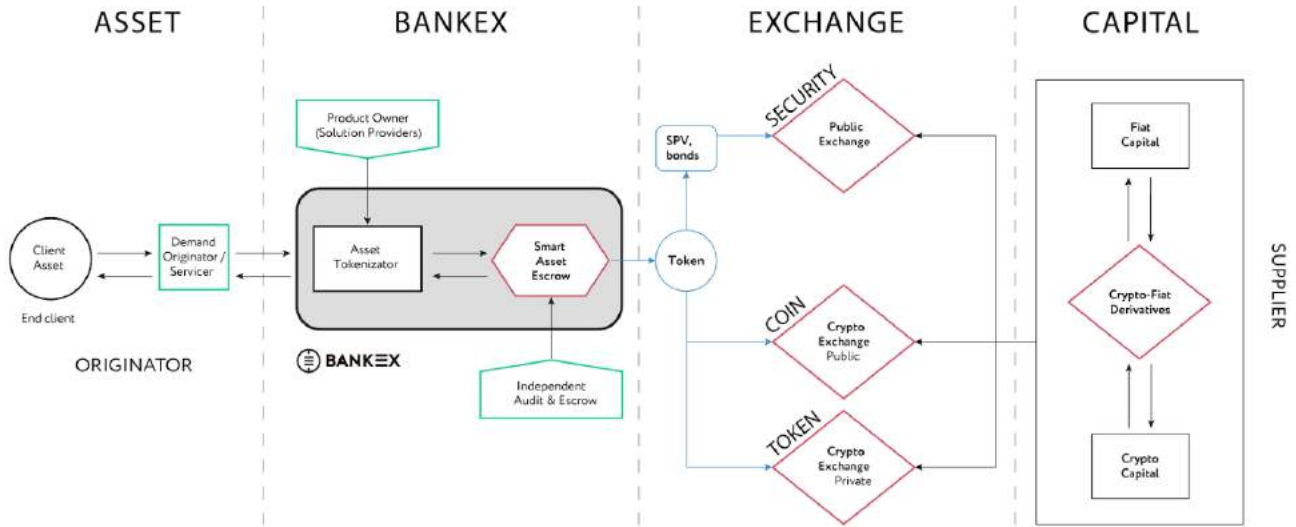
ASSET

BANKEX

EXCHANGE

CAPITAL

Product Owner
(Solution Providers)

Client Asset

End client

Demand Originator / Servicer

ORIGINATOR

Asset Tokenizator

Smart Asset Escrow

BANKEX

Independent Audit & Escrow

SPV, bonds

Token

SECURITY

Public Exchange

COIN

Crypto Exchange Public

TOKEN

Crypto Exchange Private

Fiat Capital

Crypto-Fiat Derivatives

Crypto Capital

SUPPLIER